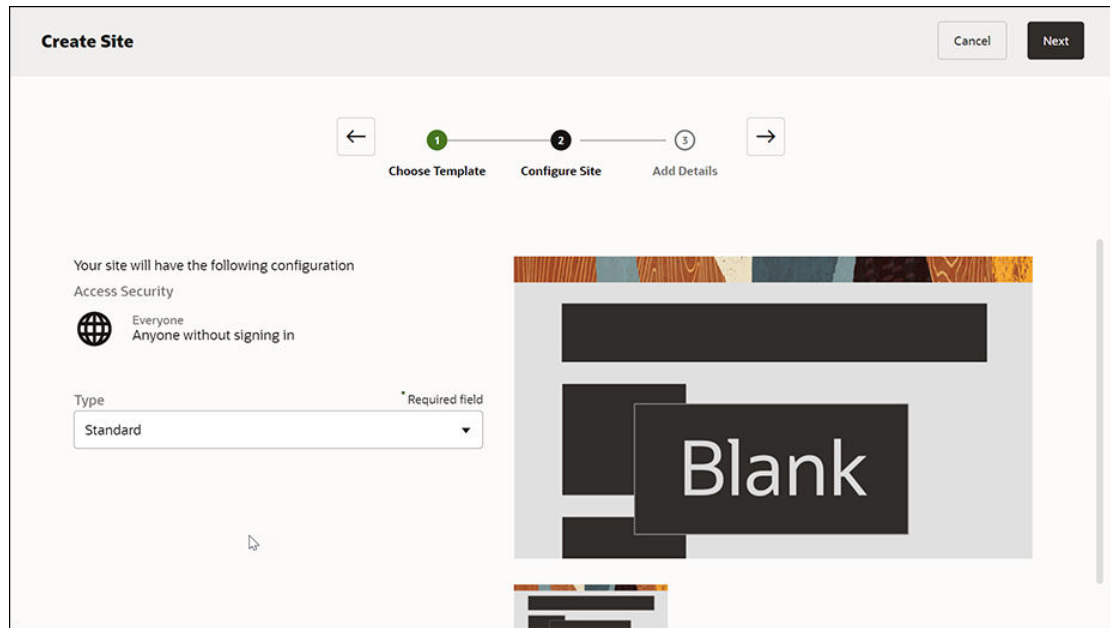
Create Site

Cancel

Next

←

1 Choose Template

2 Configure Site

3 Add Details

→

Your site will have the following configuration

Access Security

Everyone

Anyone without signing in

Type

* Required field

Standard

Blank